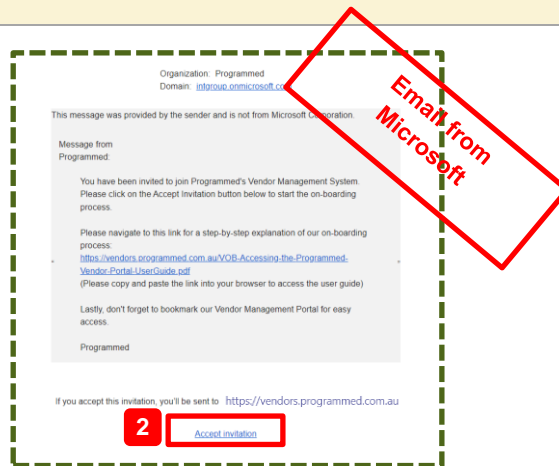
Organization: Programmed
Domain: intgroup.onmicrosoft.co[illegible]

Email from Microsoft

This message was provided by the sender and is not from Microsoft Corporation.

Message from Programmed:

You have been invited to join Programmed's Vendor Management System. Please click on the Accept Invitation button below to start the on-boarding process.

Please navigate to this link for a step-by-step explanation of our on-boarding process:
https://vendors.programmed.com.au/VOB-Accessing-the-Programmed-Vendor-Portal-UserGuide.pdf
(Please copy and paste the link into your browser to access the user guide)

Lastly, don't forget to bookmark our Vendor Management Portal for easy access.

Programmed

If you accept this invitation, you'll be sent to https://vendors.programmed.com.au

2

Accept invitation